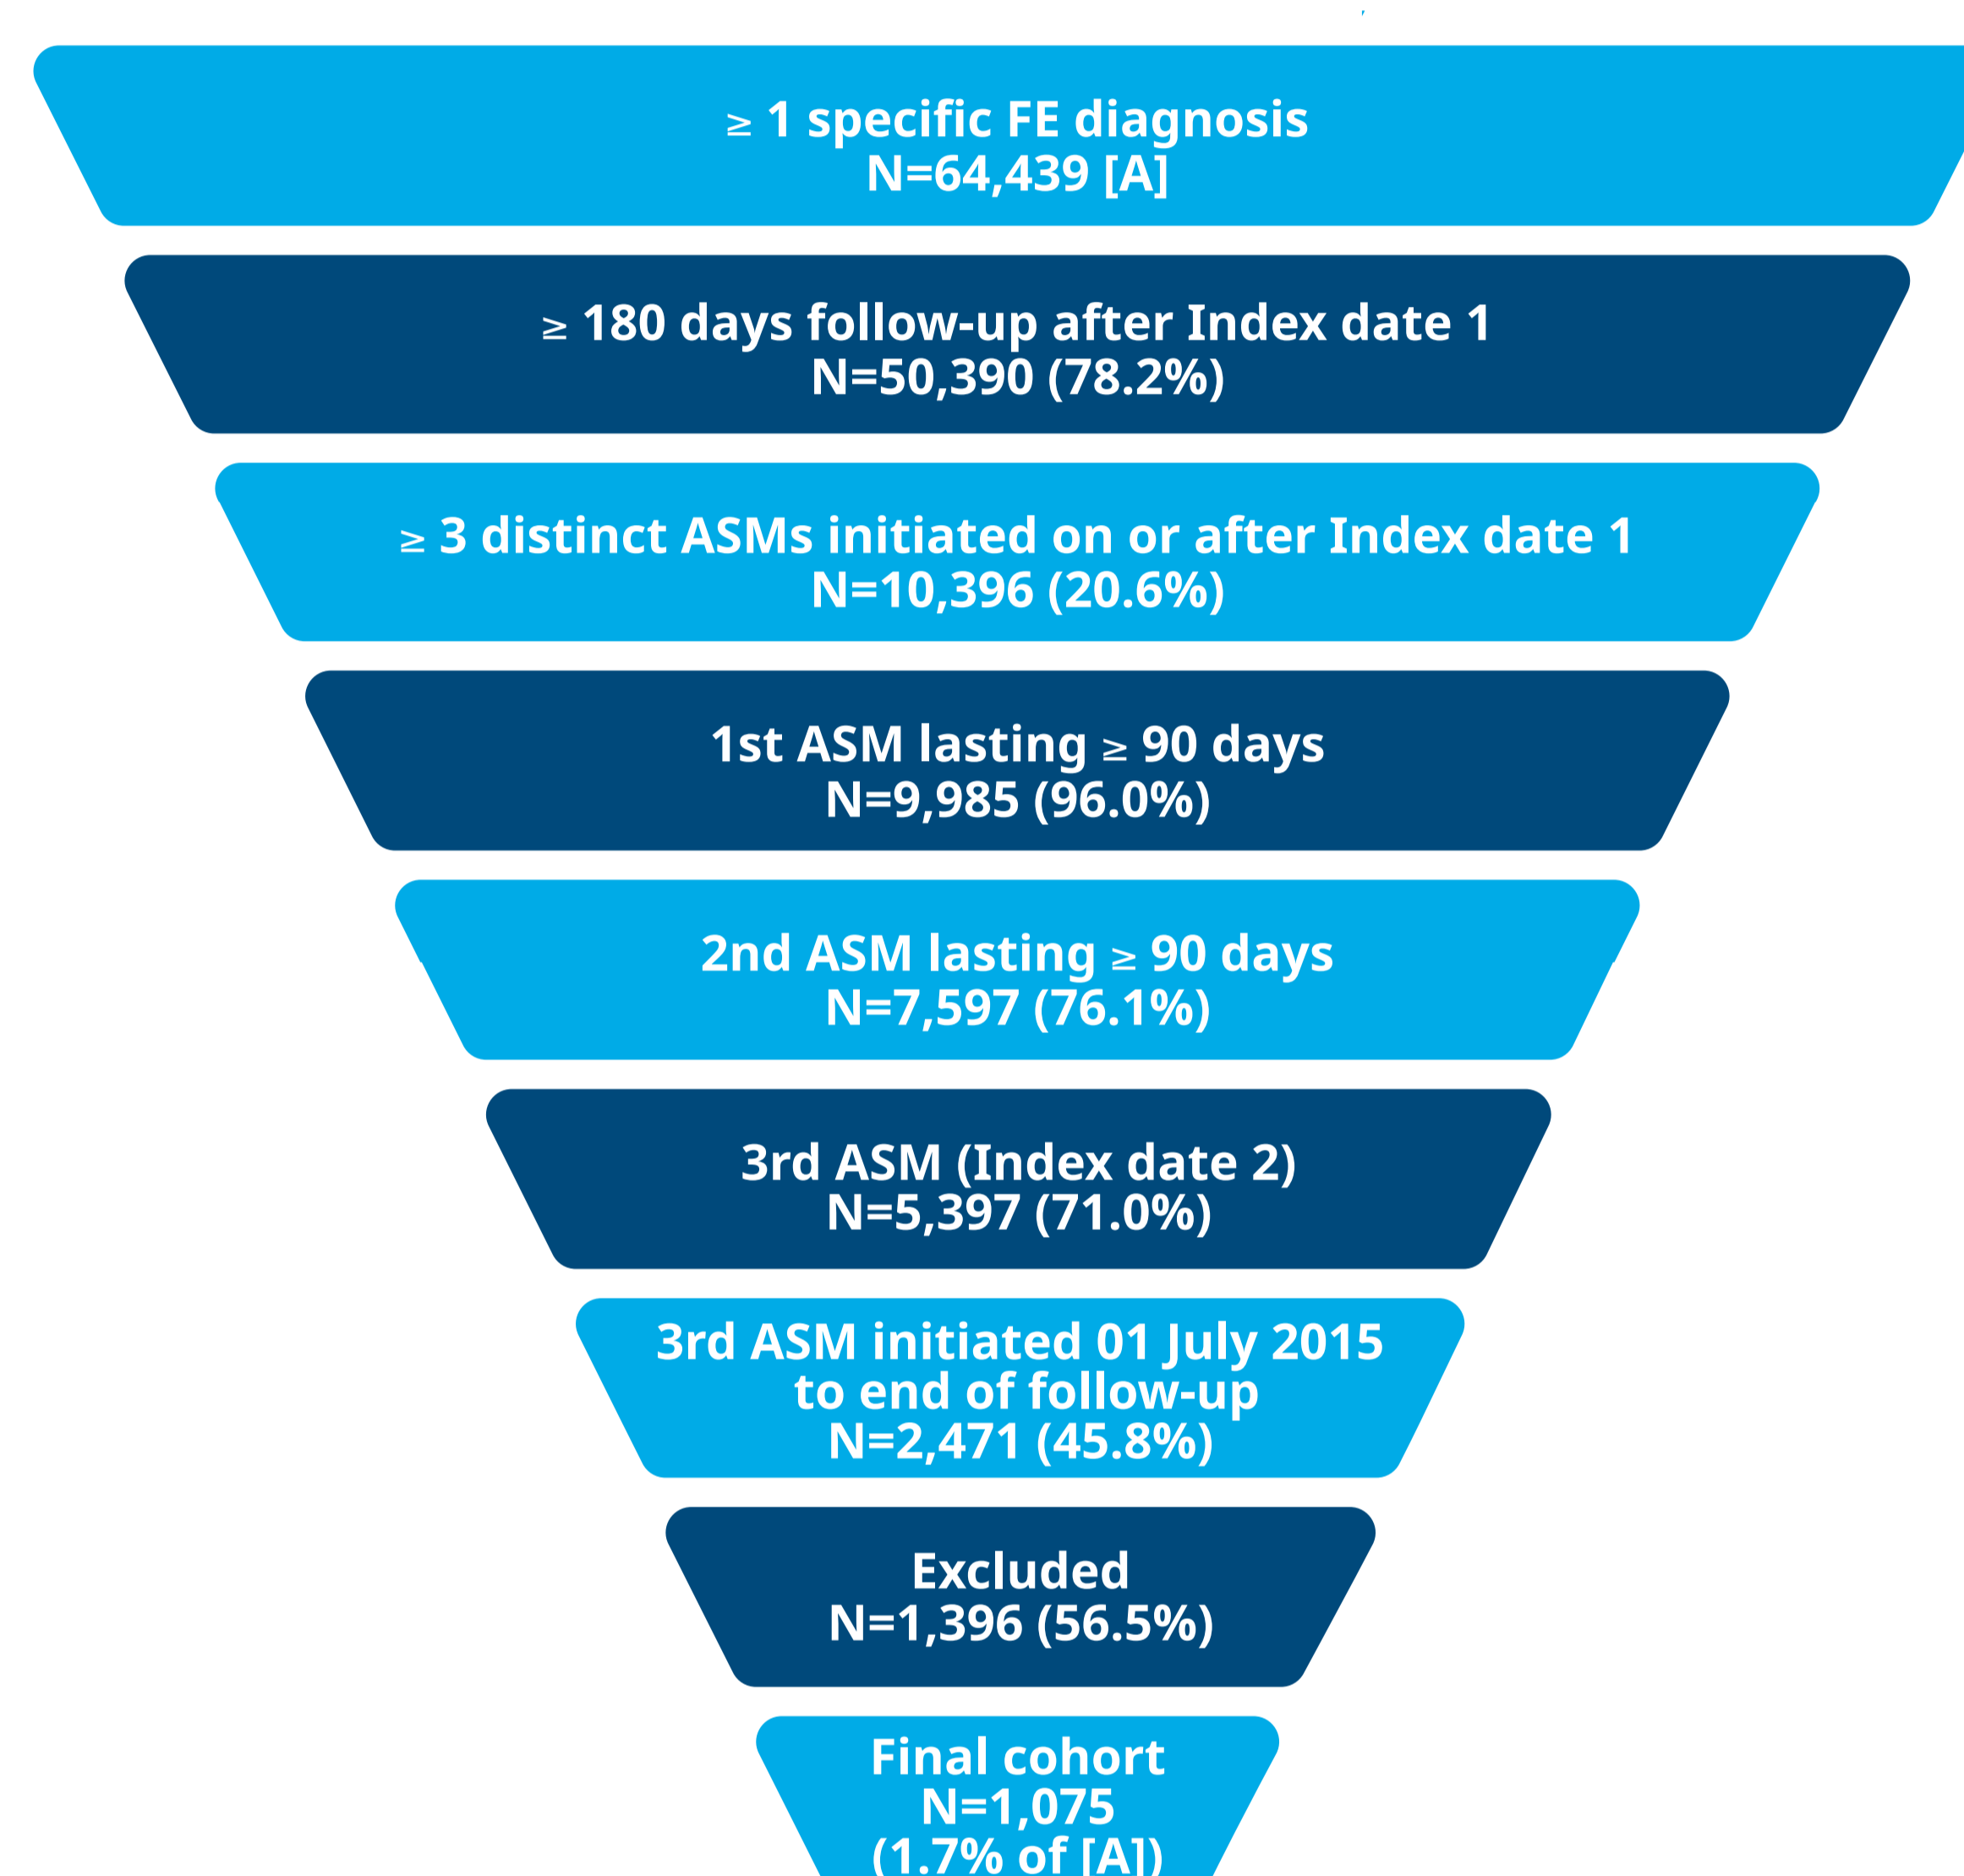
≥ 1 specific FE diagnosis
N=64,439 [A]

≥ 180 days follow-up after Index date 1
N=50,390 (78.2%)

≥ 3 distinct ASMs initiated on or after Index date 1
N=10,396 (20.6%)

1st ASM lasting ≥ 90 days
N=9,985 (96.0%)

2nd ASM lasting ≥ 90 days
N=7,597 (76.1%)

3rd ASM (Index date 2)
N=5,397 (71.0%)

3rd ASM initiated 01 July 2015
to end of follow-up
N=2,471 (45.8%)

Excluded
N=1,396 (56.5%)

Final cohort
N=1,075
(1.7% of [A])